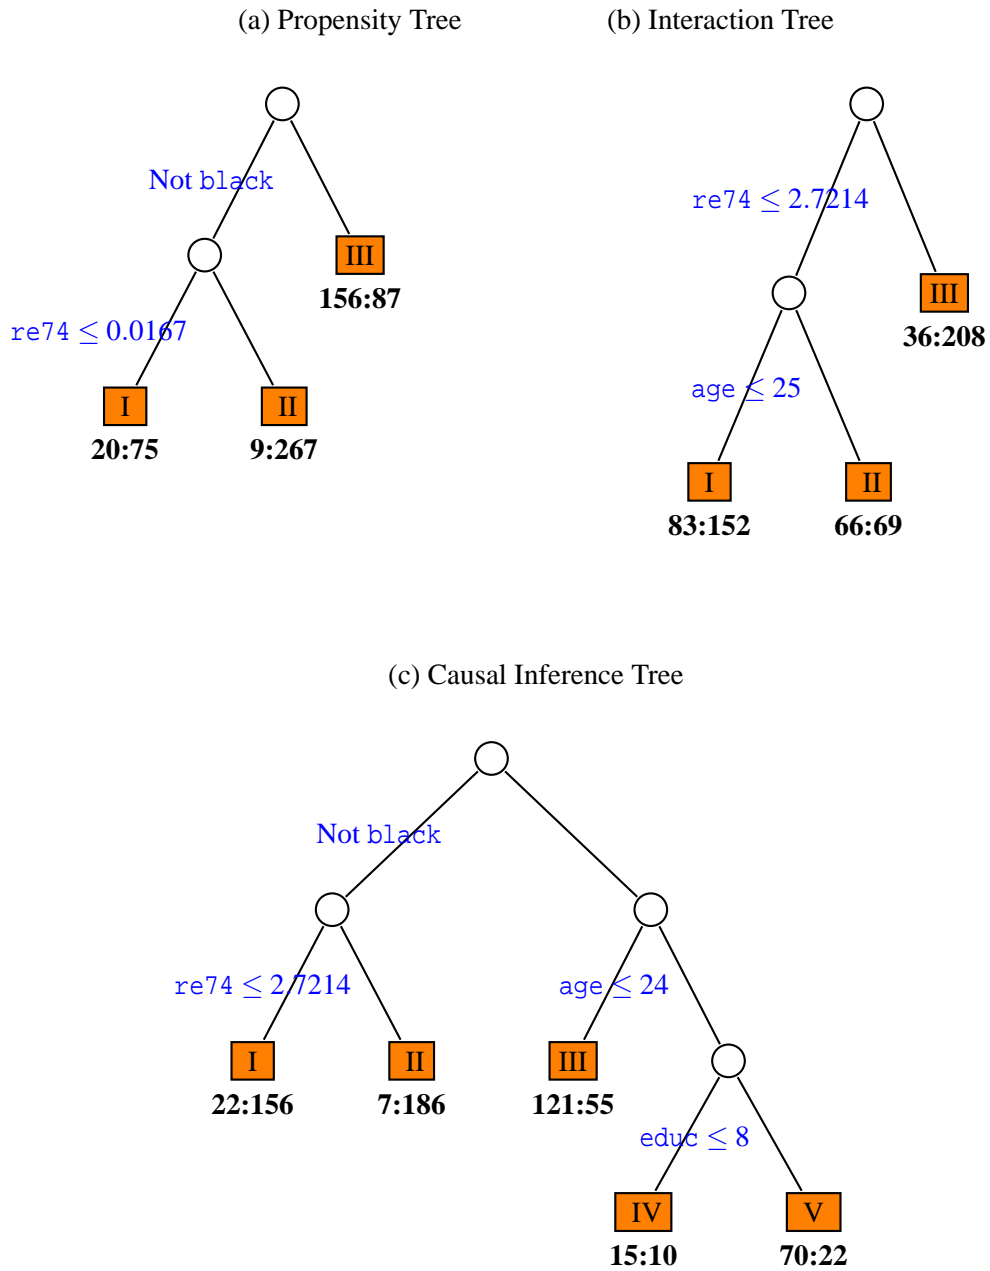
(a) Propensity Tree

Not black

III
156:87

re74 $\leq 0.0167$

I
20:75

II
9:267

(b) Interaction Tree

re74 $\leq 2.7214$

III
36:208

age $\leq 25$

I
83:152

II
66:69

(c) Causal Inference Tree

Not black

re74 $\leq 2.7214$

I
22:156

II
7:186

age $\leq 24$

III
121:55

educ $\leq 8$

IV
15:10

V
70:22